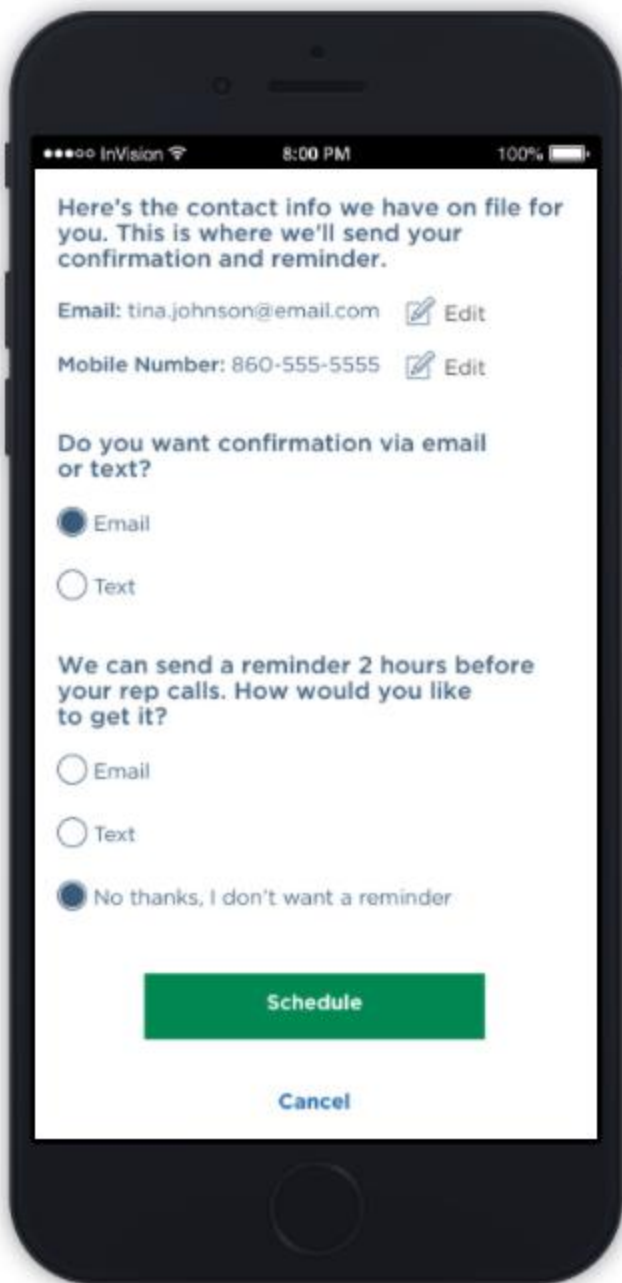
●●●○○ InVision 8:00 PM 100%

Here's the contact info we have on file for you. This is where we'll send your confirmation and reminder.

Email: tina.johnson@email.com Edit

Mobile Number: 860-555-5555 Edit

Do you want confirmation via email or text?

Email

Text

We can send a reminder 2 hours before your rep calls. How would you like to get it?

Email

Text

No thanks, I don't want a reminder

Schedule

Cancel